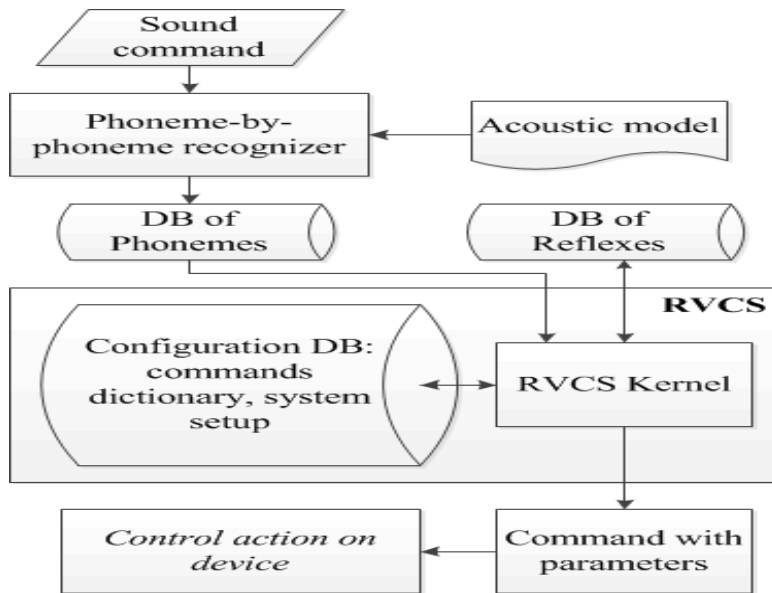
Sound command

Phoneme-by-phoneme recognizer

Acoustic model

DB of Phonemes

DB of Reflexes

RVCS

Configuration DB: commands dictionary, system setup

RVCS Kernel

Control action on device

Command with parameters